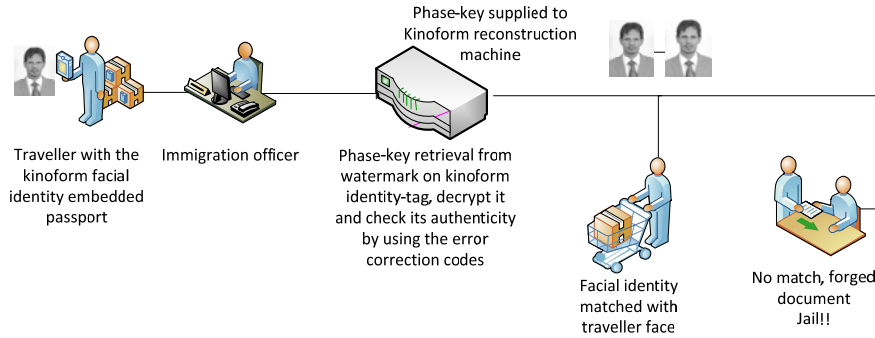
Phase-key supplied to Kinoform reconstruction machine

Traveller with the kinoform facial identity embedded passport

Immigration officer

Phase-key retrieval from watermark on kinoform identity-tag, decrypt it and check its authenticity by using the error correction codes

Facial identity matched with traveller face

No match, forged document Jail!!